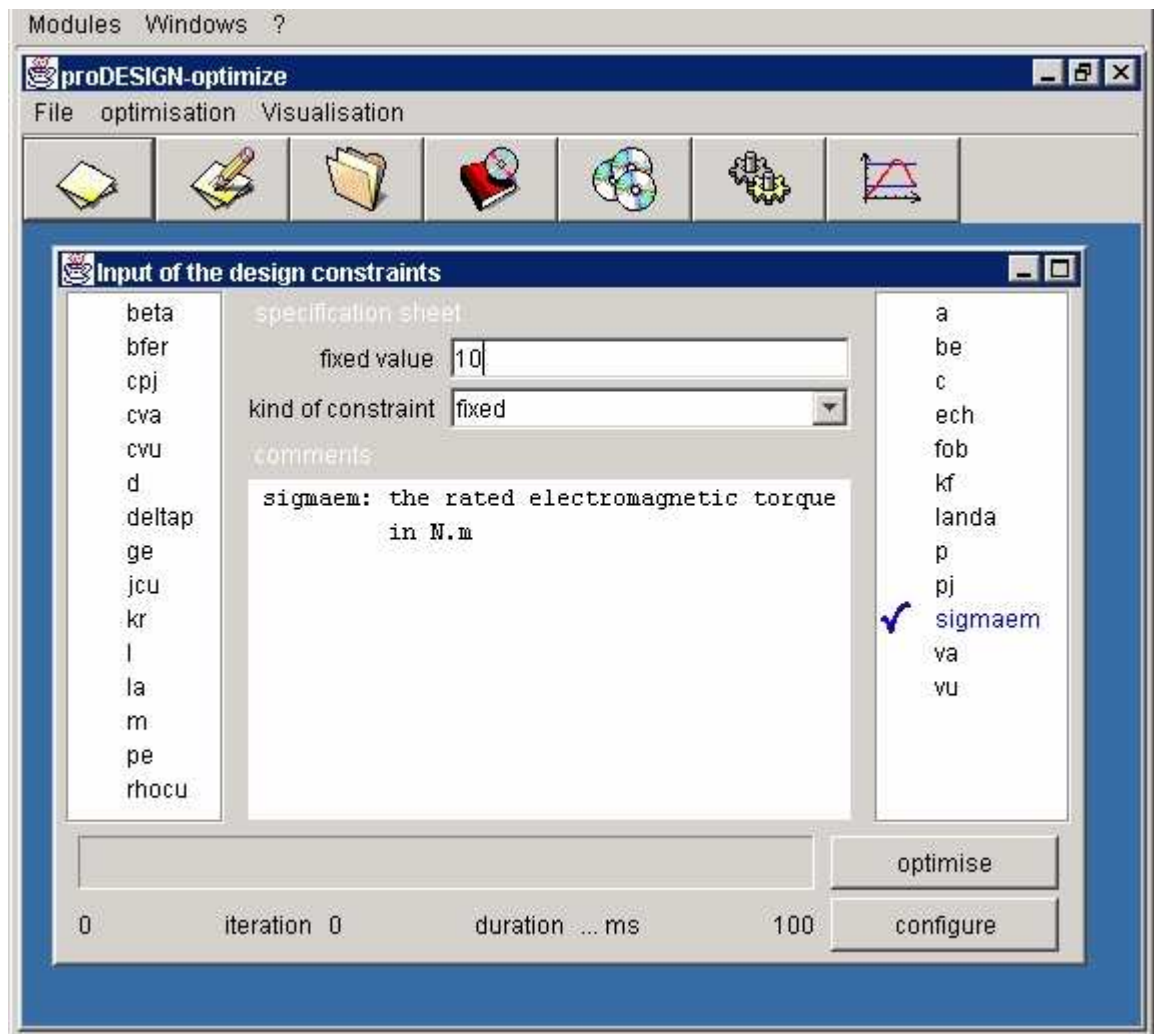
Modules Windows ?

proDESIGN-optimize

File optimisation Visualisation

Input of the design constraints

beta
bfer
cpj
cva
cvu
d
deltap
ge
jcu
kr
l
la
m
pe
rhocu

specification sheet

fixed value 10

kind of constraint fixed

comments

sigmaem: the rated electromagnetic torque in N.m

a
be
c
ech
fob
kf
landa
p
pj
sigmaem
va
vu

optimise

0 iteration 0 duration ... ms 100 configure